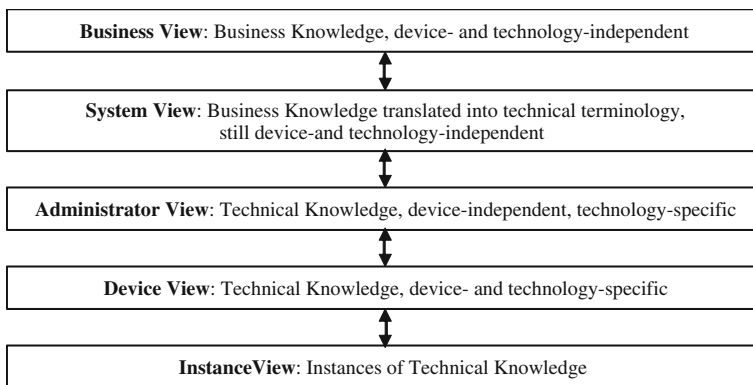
**Business View**: Business Knowledge, device- and technology-independent

**System View**: Business Knowledge translated into technical terminology, still device-and technology-independent

**Administrator View**: Technical Knowledge, device-independent, technology-specific

**Device View**: Technical Knowledge, device- and technology-specific

**InstanceView**: Instances of Technical Knowledge